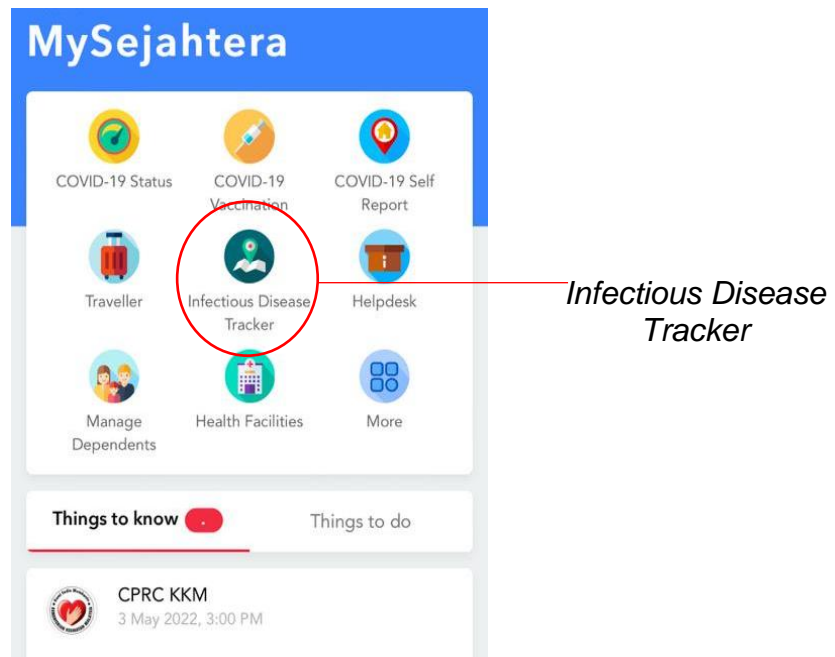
MySejahtera

COVID-19 Status
COVID-19 Vaccination
COVID-19 Self Report
Traveller
Infectious Disease Tracker
Helpdesk
Manage Dependents
Health Facilities
More

Infectious Disease Tracker

Things to know
Things to do

CPRC KKM
3 May 2022, 3:00 PM